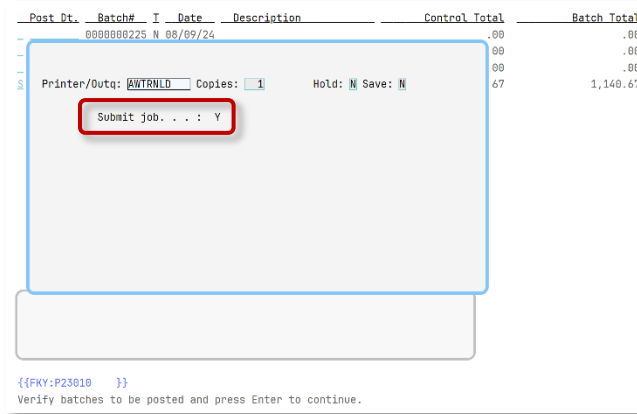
Post Dt. Batch# T Date Description Control Total Batch Total

0000000225 N 08/09/24 .00 .00

.00 .00

.00 .00

S .67 1,140.67

Printer/Outq: AWTRNLD Copies: 1 Hold: N Save: N

Submit job. . . : Y

{{FKY:P23010 }}

Verify batches to be posted and press Enter to continue.